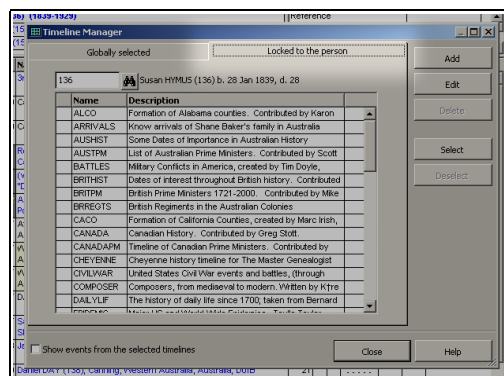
b) (1839-1929)
Reference
Timeline Manager
Globally selected
Locked to the person
Add
Edit
Delete
Select
Deselect
136
Susan HYMUS (136) b. 28 Jan 1839, d. 28

| Name | Description |
|---|---|
| ALCO | Formation of Alabama counties. Contributed by Karon |
| ARRIVALS | Know arrivals of Shane Baker's family in Australia |
| AUSHIST | Some Dates of Importance in Australian History |
| AUSTPM | List of Australian Prime Ministers. Contributed by Scott |
| BATTLES | Military Conflicts in America, created by Tim Doyle, |
| BRITHIST | Dates of interest throughout British history. Contributed |
| BRITPM | British Prime Ministers 1721-2000. Contributed by Mike |
| BRREGTS | British Regiments in the Australian Colonies |
| CACO | Formation of California Counties, created by Marc Irish, |
| CANADA | Canadian History. Contributed by Greg Stott. |
| CANADAPM | Timeline of Canadian Prime Ministers. Contributed by |
| CHEYENNE | Cheyenne history timeline for The Master Genealogist |
| CIVILWAR | United States Civil War events and battles, (through |
| COMPOSER | Composers, from mediaeval to modern. Written by K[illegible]re |
| DAILYLIF | The history of daily life since 1700; taken from Bernard |
| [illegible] | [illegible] |

Show events from the selected timelines
Close
Help
Daniel DAY (138), Canning, Western Australia, Australia, DOB
21